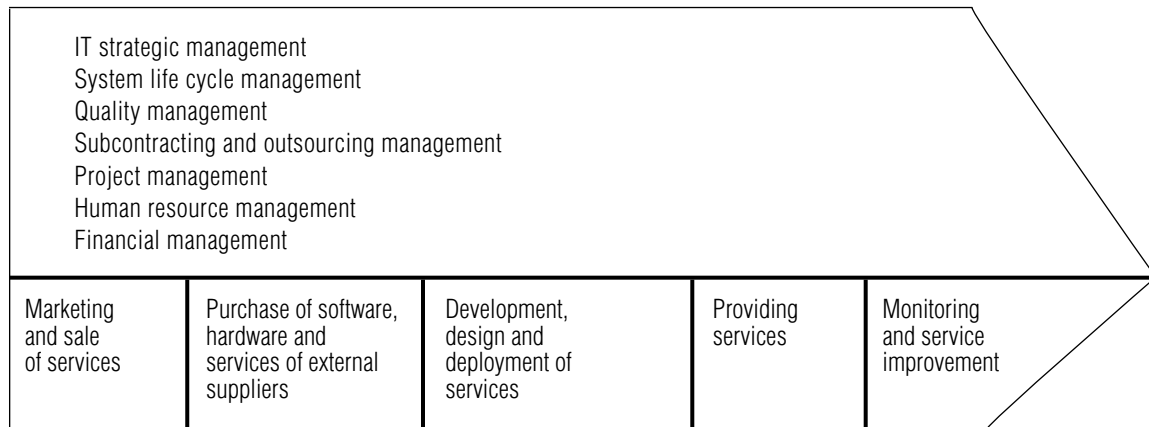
IT strategic management
System life cycle management
Quality management
Subcontracting and outsourcing management
Project management
Human resource management
Financial management

Marketing and sale of services

Purchase of software, hardware and services of external suppliers

Development, design and deployment of services

Providing services

Monitoring and service improvement